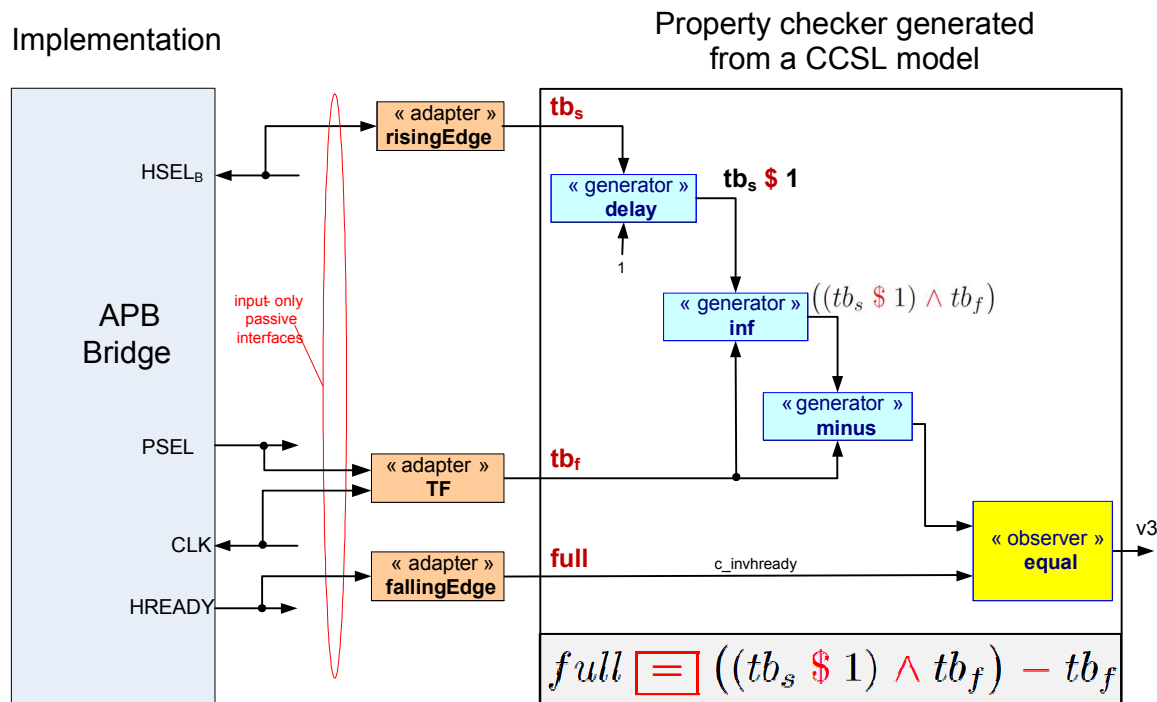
Implementation

Property checker generated from a CCSL model

APB Bridge

$HSEL_B$

PSEL

CLK

HREADY

input- only passive interfaces

« adapter » risingEdge

« adapter » TF

« adapter » fallingEdge

$tb_s$

$tb_f$

full

« generator » delay

1

$tb_s$ \$ 1

« generator » inf

$((tb_s \$ 1) \wedge tb_f)$

« generator » minus

c_invhready

« observer » equal

v3

$full = ((tb_s \$ 1) \wedge tb_f) - tb_f$